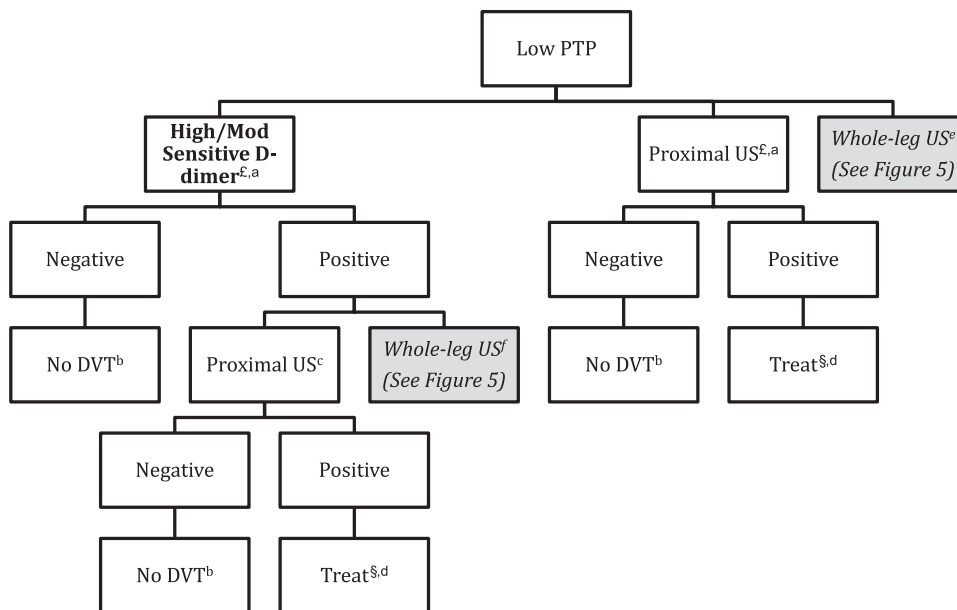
Low PTP

**High/Mod Sensitive D-dimer$^{£,a}$**

Proximal US$^{£,a}$

*Whole-leg US$^{e}$ (See Figure 5)*

Negative

Positive

Negative

Positive

No DVT$^{b}$

Proximal US$^{c}$

*Whole-leg US$^{f}$ (See Figure 5)*

No DVT$^{b}$

Treat$^{§,d}$

Negative

Positive

No DVT$^{b}$

Treat$^{§,d}$